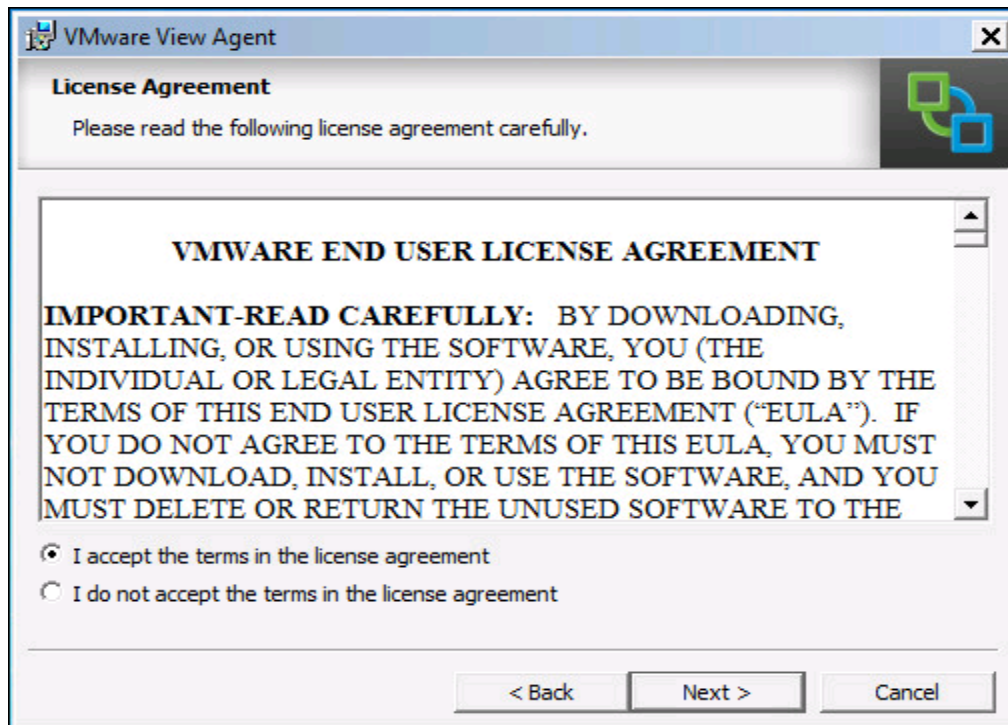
VMware View Agent

License Agreement

Please read the following license agreement carefully.

VMWARE END USER LICENSE AGREEMENT

IMPORTANT-READ CAREFULLY: BY DOWNLOADING, INSTALLING, OR USING THE SOFTWARE, YOU (THE INDIVIDUAL OR LEGAL ENTITY) AGREE TO BE BOUND BY THE TERMS OF THIS END USER LICENSE AGREEMENT ("EULA"). IF YOU DO NOT AGREE TO THE TERMS OF THIS EULA, YOU MUST NOT DOWNLOAD, INSTALL, OR USE THE SOFTWARE, AND YOU MUST DELETE OR RETURN THE UNUSED SOFTWARE TO THE

I accept the terms in the license agreement

I do not accept the terms in the license agreement

< Back

Next >

Cancel